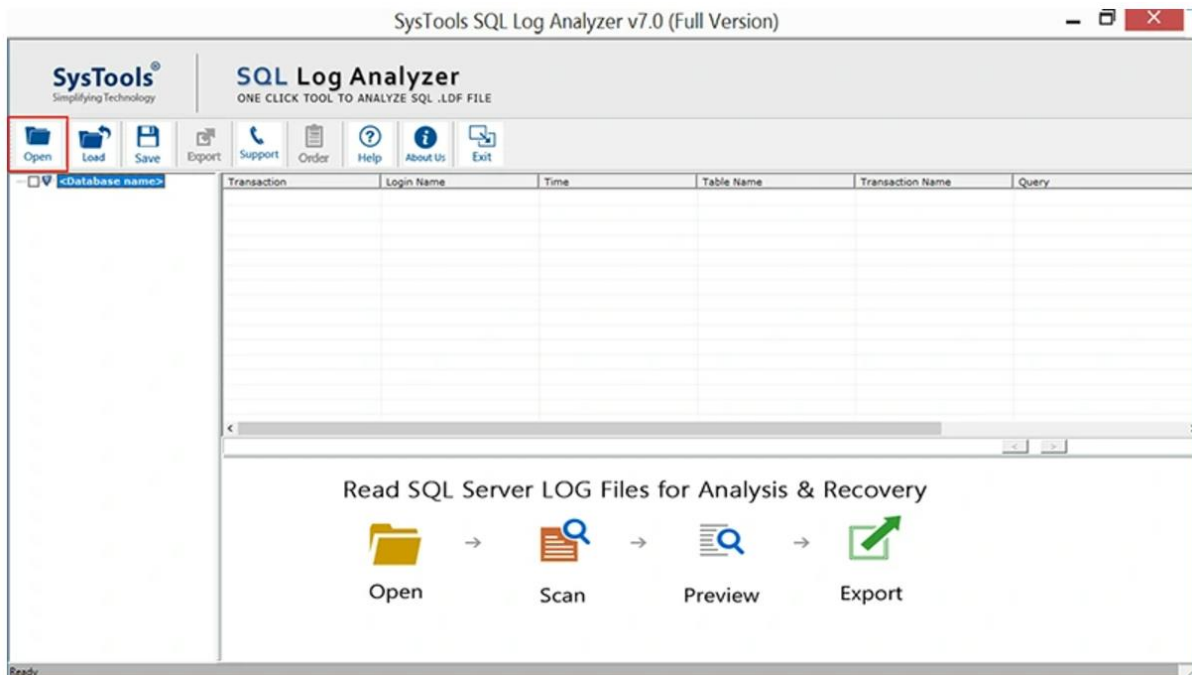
SysTools SQL Log Analyzer v7.0 (Full Version)

SysTools®
Simplifying Technology

SQL Log Analyzer
ONE CLICK TOOL TO ANALYZE SQL .LDF FILE

Open Load Save Export Support Order Help About Us Exit

<Database name>

| Transaction | Login Name | Time | Table Name | Transaction Name | Query |
|---|---|---|---|---|---|

Read SQL Server LOG Files for Analysis & Recovery

Open → Scan → Preview → Export

Ready